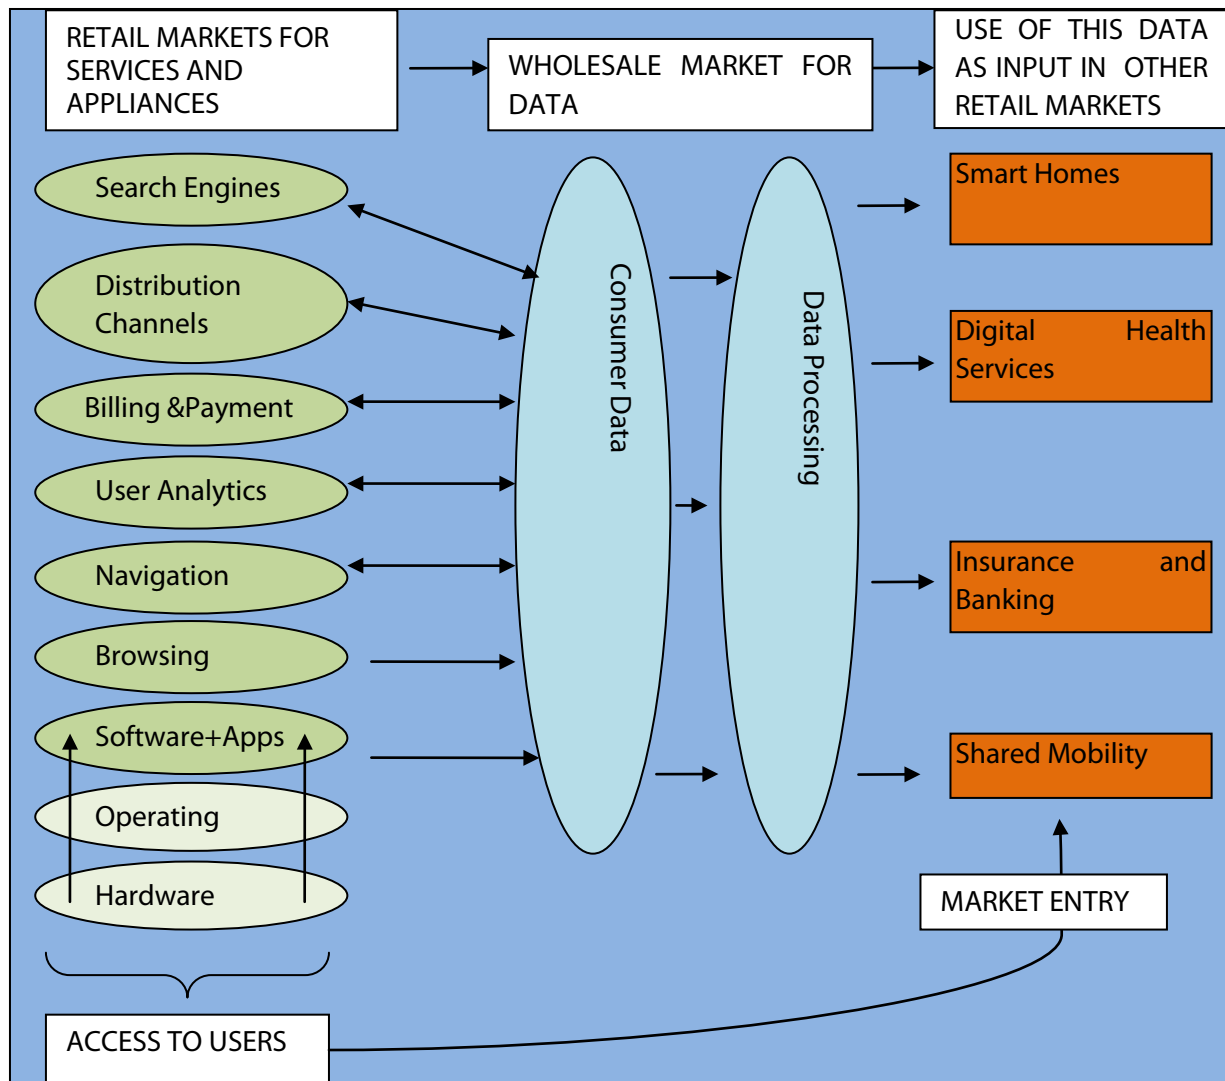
RETAIL MARKETS FOR SERVICES AND APPLIANCES

WHOLESALE MARKET FOR DATA

USE OF THIS DATA AS INPUT IN OTHER RETAIL MARKETS

Search Engines

Distribution Channels

Billing &Payment

User Analytics

Navigation

Browsing

Software+Apps

Operating

Hardware

Consumer Data

Data Processing

Smart Homes

Digital Health Services

Insurance and Banking

Shared Mobility

MARKET ENTRY

ACCESS TO USERS